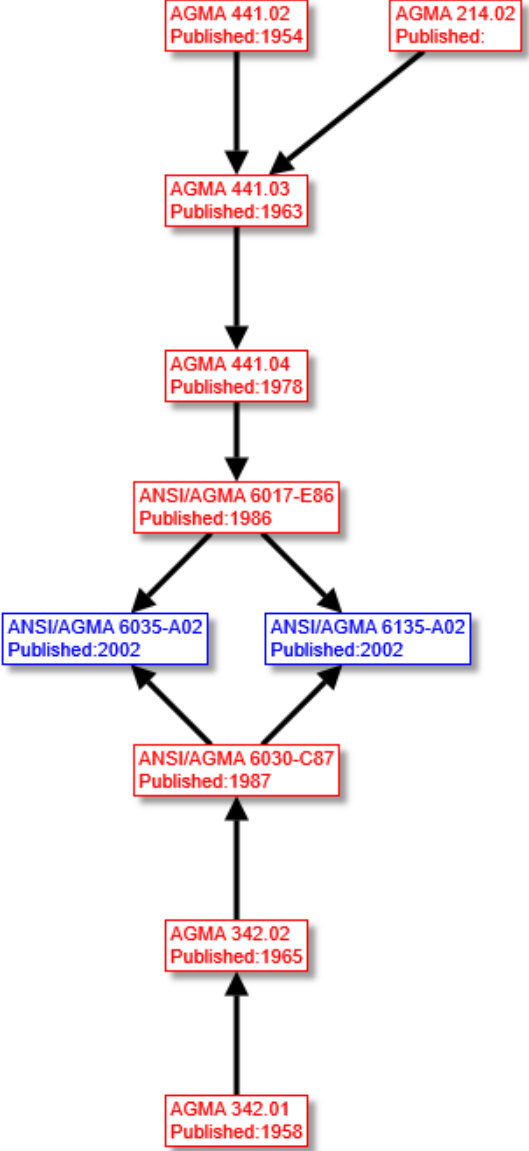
AGMA 441.02
Published:1954

AGMA 214.02
Published:

AGMA 441.03
Published:1963

AGMA 441.04
Published:1978

ANSI/AGMA 6017-E86
Published:1986

ANSI/AGMA 6035-A02
Published:2002

ANSI/AGMA 6135-A02
Published:2002

ANSI/AGMA 6030-C87
Published:1987

AGMA 342.02
Published:1965

AGMA 342.01
Published:1958